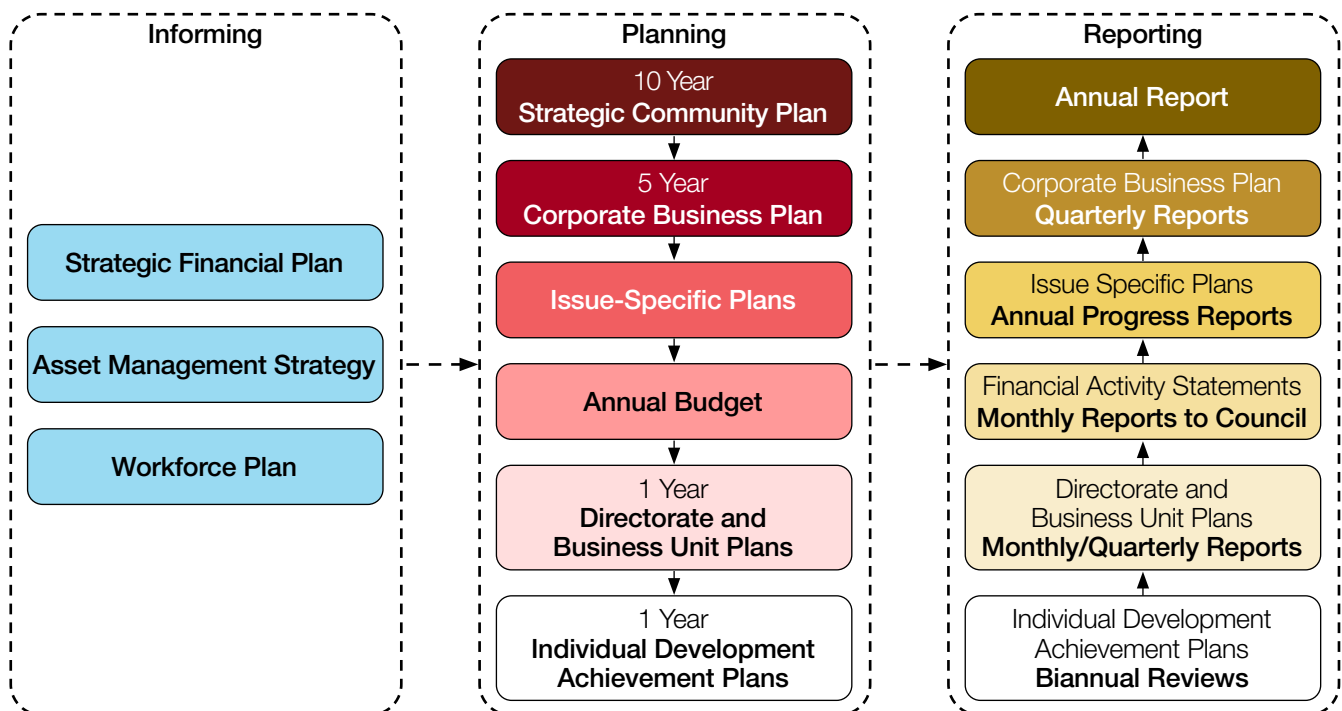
Informing

Strategic Financial Plan

Asset Management Strategy

Workforce Plan

Planning

10 Year
Strategic Community Plan

5 Year
Corporate Business Plan

Issue-Specific Plans

Annual Budget

1 Year
Directorate and Business Unit Plans

1 Year
Individual Development Achievement Plans

Reporting

Annual Report

Corporate Business Plan
Quarterly Reports

Issue Specific Plans
Annual Progress Reports

Financial Activity Statements
Monthly Reports to Council

Directorate and Business Unit Plans
Monthly/Quarterly Reports

Individual Development Achievement Plans
Biannual Reviews